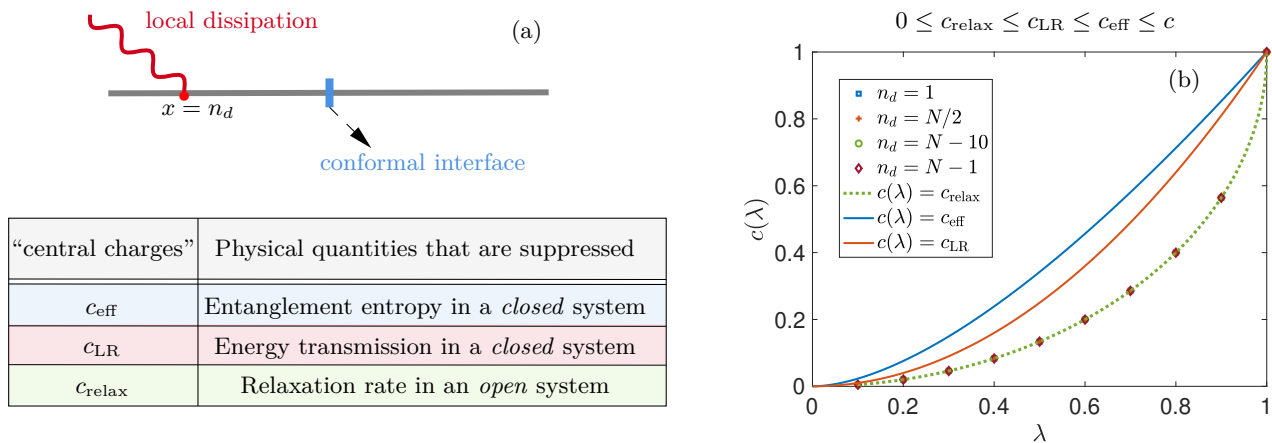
local dissipation

(a)

$x = n_d$

conformal interface

| "central charges" | Physical quantities that are suppressed |
|---|---|
| $c_{\text{eff}}$ | Entanglement entropy in a *closed* system |
| $c_{\text{LR}}$ | Energy transmission in a *closed* system |
| $c_{\text{relax}}$ | Relaxation rate in an *open* system |

$0 \leq c_{\text{relax}} \leq c_{\text{LR}} \leq c_{\text{eff}} \leq c$

(b)

$n_d = 1$
$n_d = N/2$
$n_d = N - 10$
$n_d = N - 1$
$c(\lambda) = c_{\text{relax}}$
$c(\lambda) = c_{\text{eff}}$
$c(\lambda) = c_{\text{LR}}$

$c(\lambda)$

$\lambda$

0
0.2
0.4
0.6
0.8
1

0
0.2
0.4
0.6
0.8
1